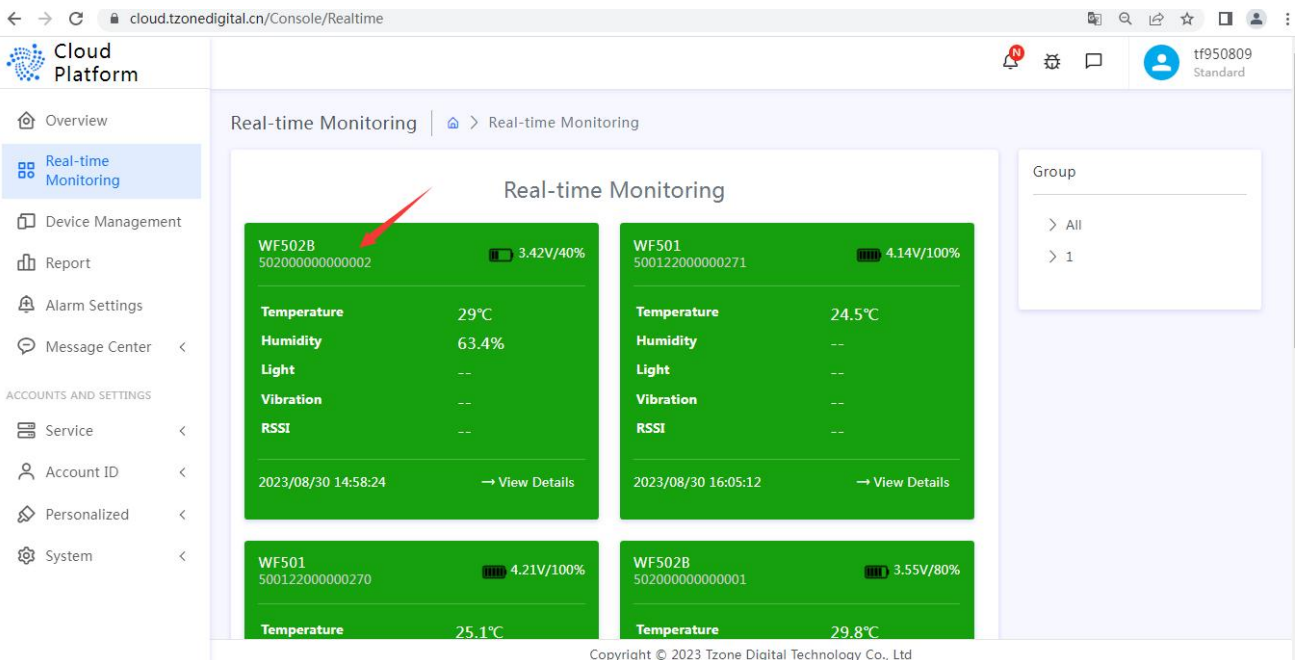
cloud.tzonedigital.cn/Console/Realtime

Cloud Platform

N

tf950809
Standard

Overview
Real-time Monitoring
Device Management
Report
Alarm Settings
Message Center

ACCOUNTS AND SETTINGS
Service
Account ID
Personalized
System

Real-time Monitoring | > Real-time Monitoring

Real-time Monitoring

WF502B
502000000000002
3.42V/40%

| Temperature | 29℃ |
|---|---|
| Humidity | 63.4% |
| Light | -- |
| Vibration | -- |
| RSSI | -- |

2023/08/30 14:58:24 → View Details

WF501
500122000000271
4.14V/100%

| Temperature | 24.5℃ |
|---|---|
| Humidity | -- |
| Light | -- |
| Vibration | -- |
| RSSI | -- |

2023/08/30 16:05:12 → View Details

WF501
500122000000270
4.21V/100%

Temperature 25.1℃

WF502B
502000000000001
3.55V/80%

Temperature 29.8℃

Group
> All
> 1

Copyright © 2023 Tzone Digital Technology Co., Ltd